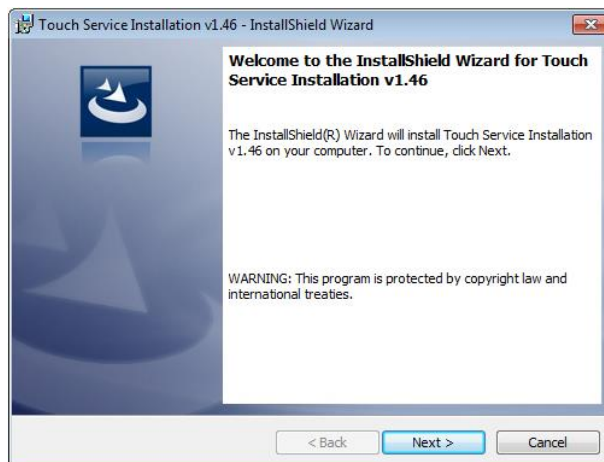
Touch Service Installation v1.46 - InstallShield Wizard

Welcome to the InstallShield Wizard for Touch Service Installation v1.46

The InstallShield(R) Wizard will install Touch Service Installation v1.46 on your computer. To continue, click Next.

WARNING: This program is protected by copyright law and international treaties.

< Back
Next >
Cancel